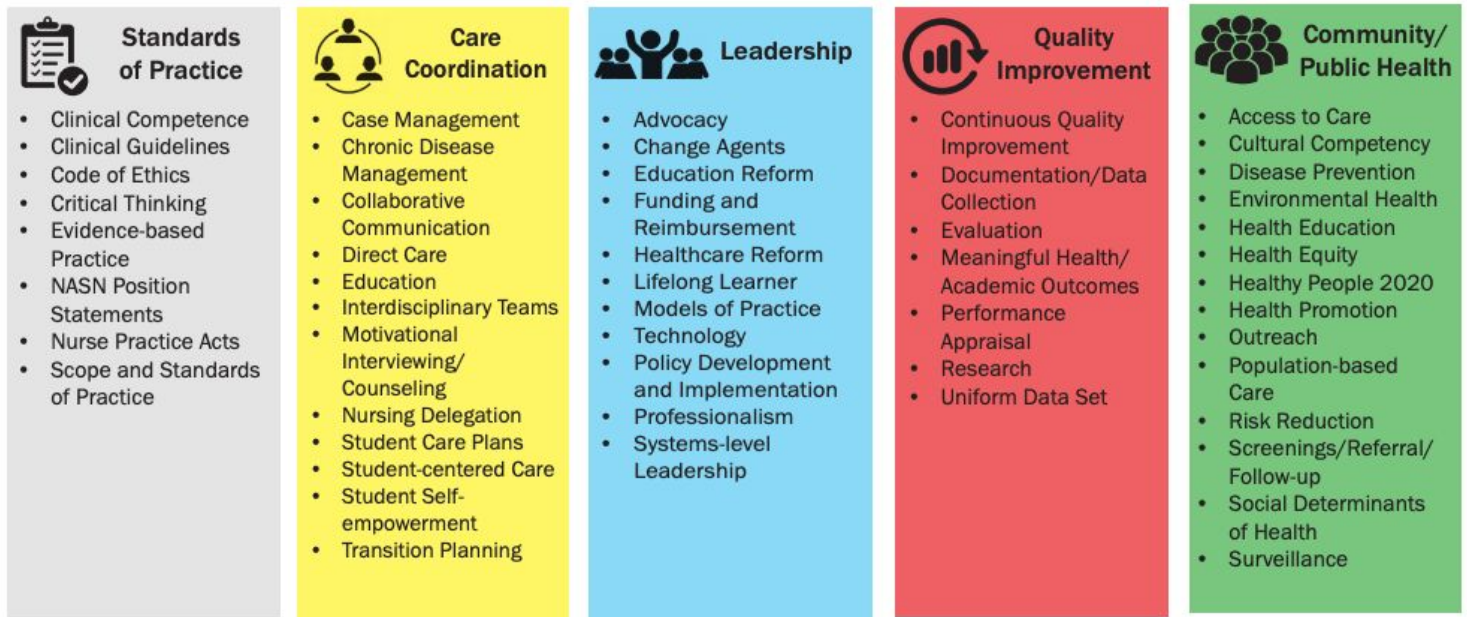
Standards of Practice

- Clinical Competence
- Clinical Guidelines
- Code of Ethics
- Critical Thinking
- Evidence-based Practice
- NASN Position Statements
- Nurse Practice Acts
- Scope and Standards of Practice

Care Coordination

- Case Management
- Chronic Disease Management
- Collaborative Communication
- Direct Care
- Education
- Interdisciplinary Teams
- Motivational Interviewing/ Counseling
- Nursing Delegation
- Student Care Plans
- Student-centered Care
- Student Self-empowerment
- Transition Planning

Leadership

- Advocacy
- Change Agents
- Education Reform
- Funding and Reimbursement
- Healthcare Reform
- Lifelong Learner
- Models of Practice
- Technology
- Policy Development and Implementation
- Professionalism
- Systems-level Leadership

Quality Improvement

- Continuous Quality Improvement
- Documentation/Data Collection
- Evaluation
- Meaningful Health/ Academic Outcomes
- Performance Appraisal
- Research
- Uniform Data Set

Community/ Public Health

- Access to Care
- Cultural Competency
- Disease Prevention
- Environmental Health
- Health Education
- Health Equity
- Healthy People 2020
- Health Promotion
- Outreach
- Population-based Care
- Risk Reduction
- Screenings/Referral/ Follow-up
- Social Determinants of Health
- Surveillance